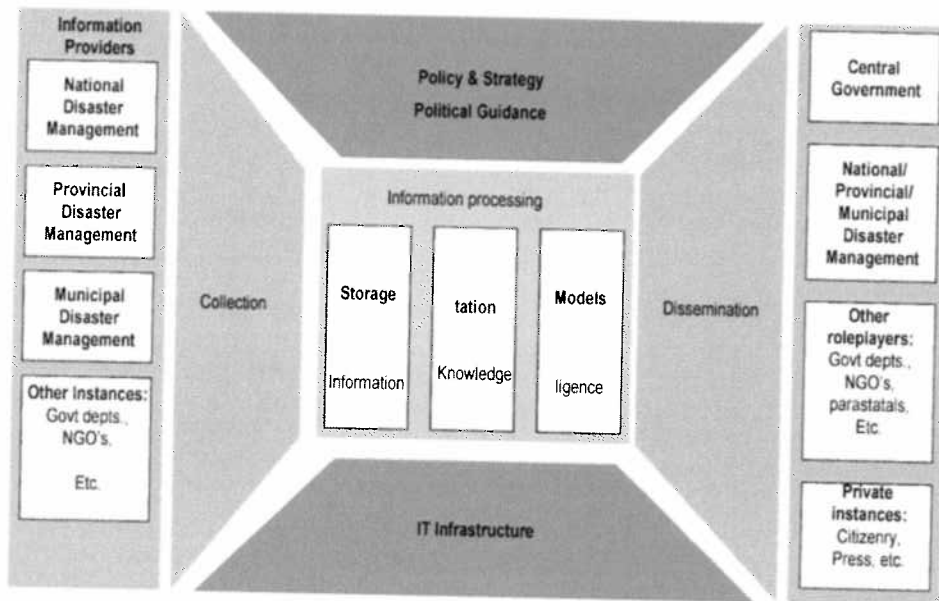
Information Providers

National Disaster Management

Provincial Disaster Management

Municipal Disaster Management

Other Instances: Govt depts., NGO's, Etc.

Policy & Strategy
Political Guidance

Collection

Information processing

Storage
Information

tation
Knowledge

Models
ligence

Dissemination

IT Infrastructure

Central Government

National/ Provincial/ Municipal Disaster Management

Other roleplayers: Govt depts., NGO's, parastatals, Etc.

Private instances: Citizenry, Press, etc.